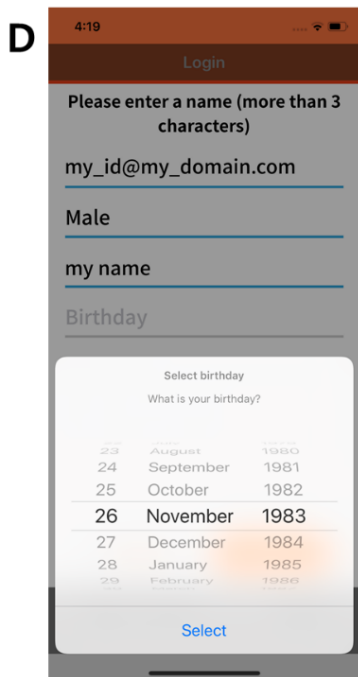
D

4:19

Login

Please enter a name (more than 3 characters)

my_id@my_domain.com

Male

my name

Birthday

Select birthday

What is your birthday?

23 August 1980
24 September 1981
25 October 1982
26 November 1983
27 December 1984
28 January 1985
29 February 1986

Select